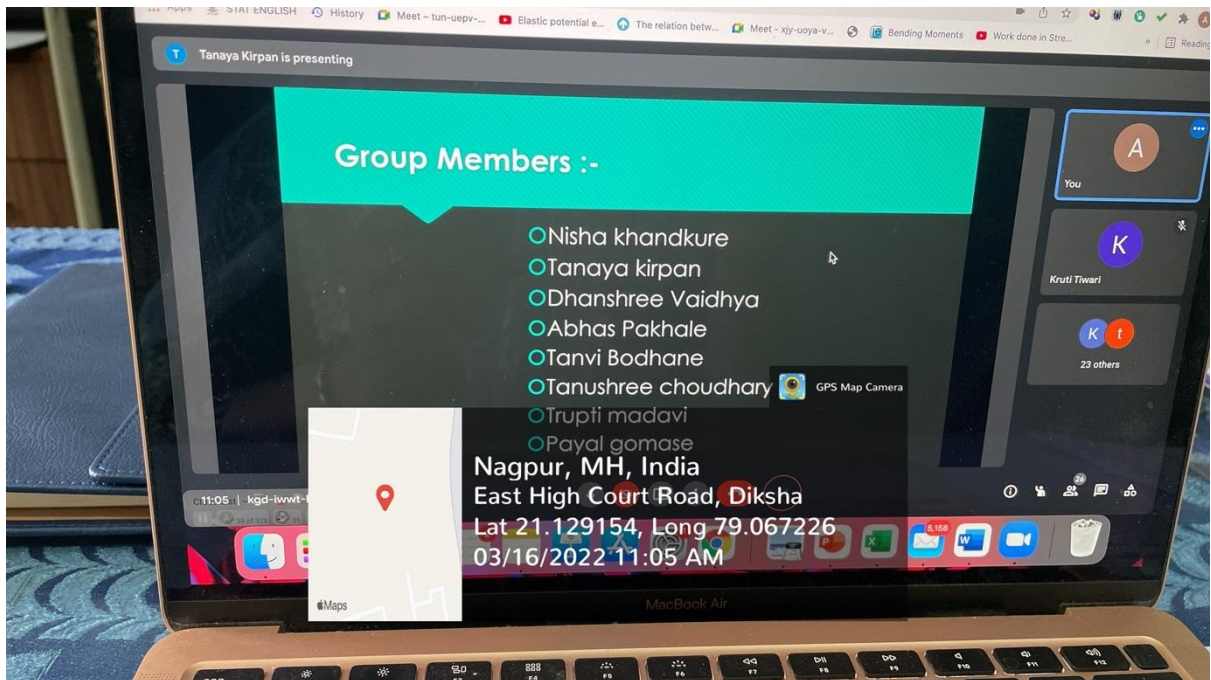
Apps STAT ENGLISH History Meet – tun-uepv-... Elastic potential e... The relation betw... Meet - xjy-uoya-v... Bending Moments Work done in Stre... Reading

T Tanaya Kirpan is presenting

Group Members :-

Nisha khandkure
Tanaya kirpan
Dhanshree Vaidhya
Abhas Pakhale
Tanvi Bodhane
Tanushree choudhary
Trupti madavi
Payal gomase

A
You

K
Kruti Tiwari

K t
23 others

GPS Map Camera

Nagpur, MH, India
East High Court Road, Diksha
Lat 21.129154, Long 79.067226
03/16/2022 11:05 AM

Maps

11:05 | kgd-iwwt-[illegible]

26

5,158

MacBook Air

F3 F4 F5 F6 F7 F8 F9 F10 F11 F12